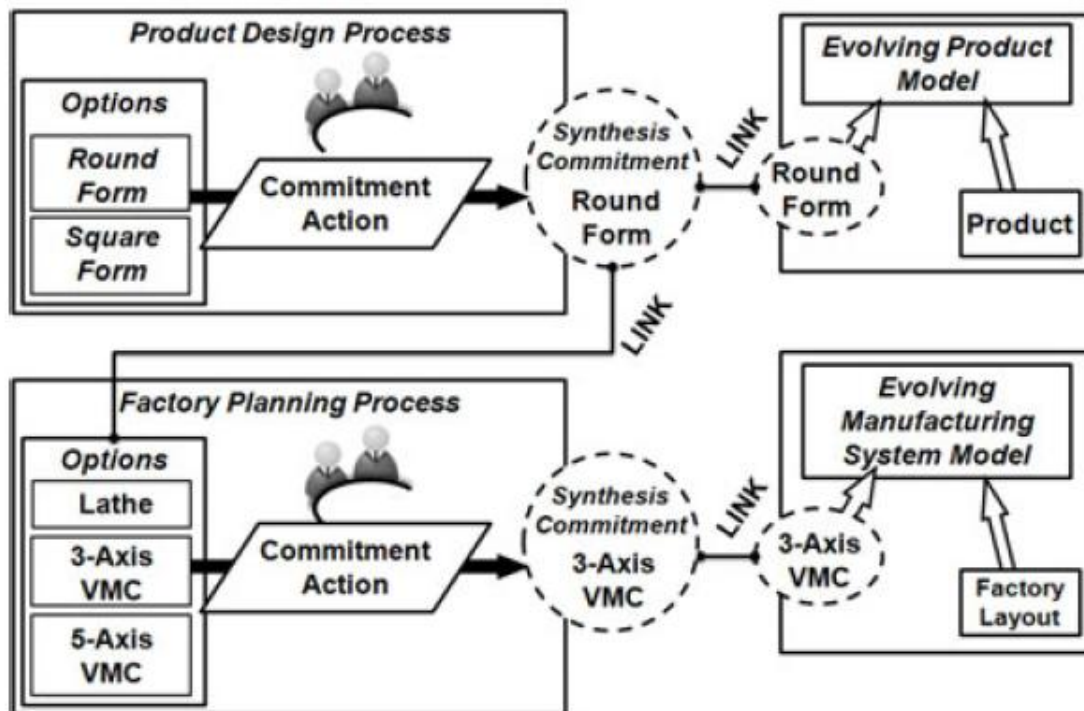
Product Design Process

Options

Round Form

Square Form

Commitment Action

Synthesis Commitment

Round Form

LINK

Round Form

Evolving Product Model

Product

LINK

Factory Planning Process

Options

Lathe

3-Axis VMC

5-Axis VMC

Commitment Action

Synthesis Commitment

3-Axis VMC

LINK

3-Axis VMC

Evolving Manufacturing System Model

Factory Layout